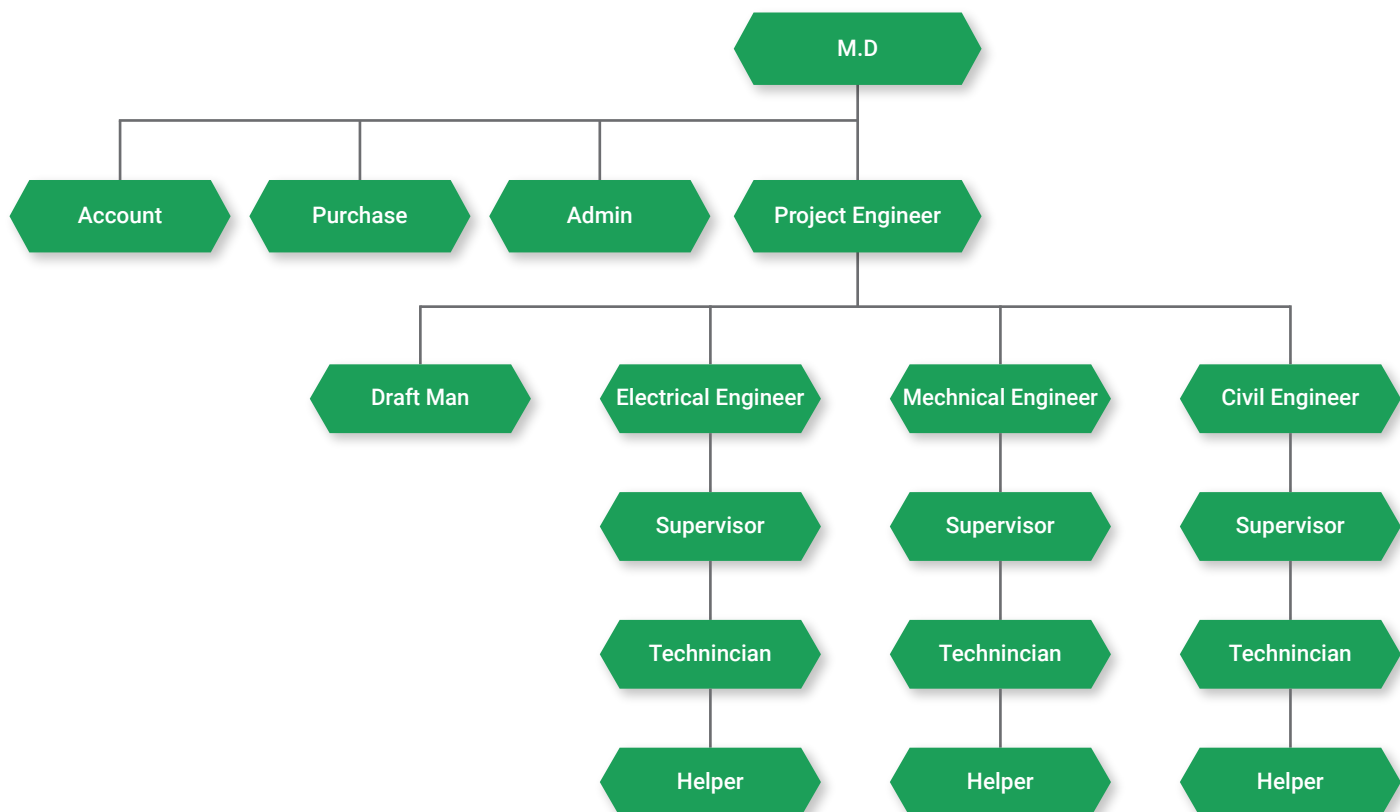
M.D

Account

Purchase

Admin

Project Engineer

Draft Man

Electrical Engineer

Mechnical Engineer

Civil Engineer

Supervisor

Supervisor

Supervisor

Technincian

Technincian

Technincian

Helper

Helper

Helper